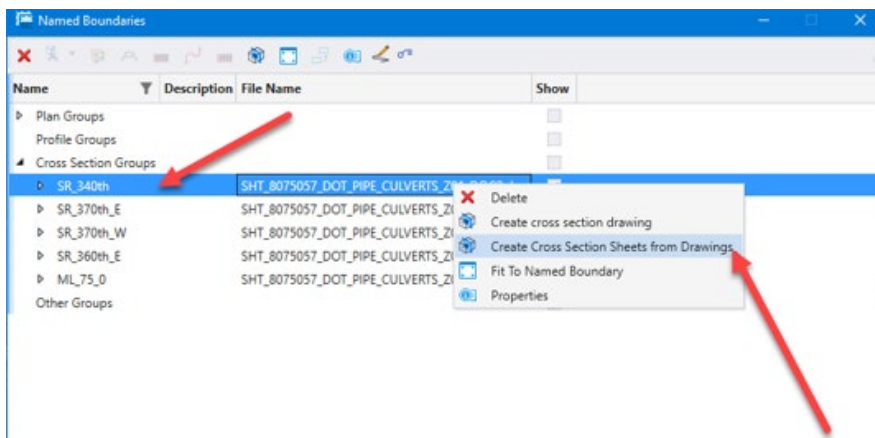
Named Boundaries

| Name | Description | File Name | Show |
|---|---|---|---|
| Plan Groups | | | |
| Profile Groups | | | |
| Cross Section Groups | | | |
| SR_340th | | SHT_8075057_DOT_PIPE_CULVERTS_Z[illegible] | |
| SR_370th_E | | SHT_8075057_DOT_PIPE_CULVERTS_Z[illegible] | |
| SR_370th_W | | SHT_8075057_DOT_PIPE_CULVERTS_Z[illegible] | |
| SR_360th_E | | SHT_8075057_DOT_PIPE_CULVERTS_Z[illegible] | |
| ML_75_0 | | SHT_8075057_DOT_PIPE_CULVERTS_Z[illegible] | |
| Other Groups | | | |

Delete
Create cross section drawing
Create Cross Section Sheets from Drawings
Fit To Named Boundary
Properties